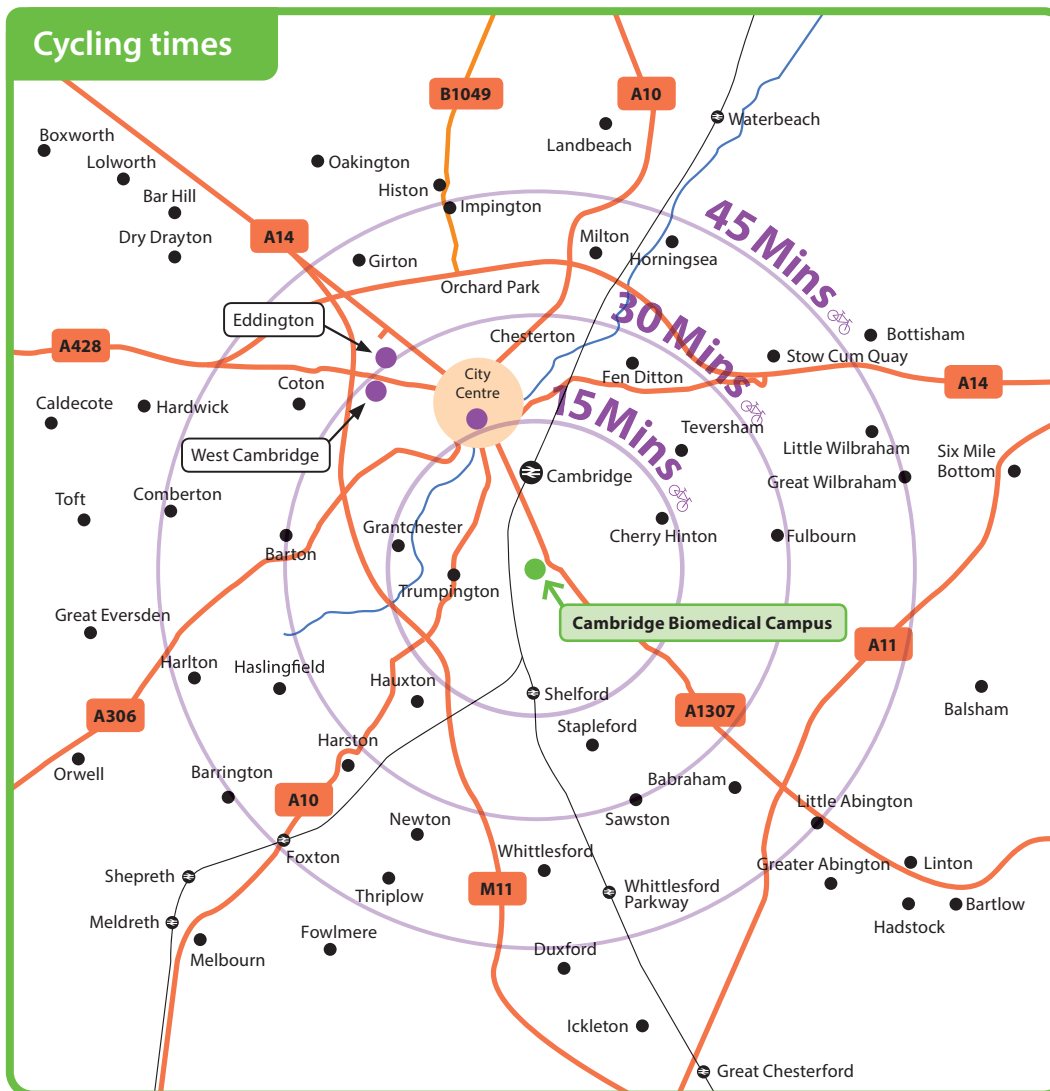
Cycling times

B1049
A10
Waterbeach
Landbeach
Boxworth
Lolworth
Oakington
Histon
Bar Hill
Impington
Dry Drayton
A14
Milton
Horningsea
45 Mins
Girton
Orchard Park
Eddington
30 Mins
Bottisham
Chesterton
A428
Stow Cum Quay
City Centre
Fen Ditton
A14
Coton
Caldecote
Hardwick
15 Mins
Teversham
Little Wilbraham
Six Mile Bottom
West Cambridge
Cambridge
Great Wilbraham
Toft
Comberton
Grantchester
Cherry Hinton
Fulbourn
Barton
Trumpington
Great Eversden
Cambridge Biomedical Campus
A11
Harlton
Haslingfield
Hauxton
Shelford
Balsham
A306
A1307
Stapleford
Harston
Orwell
Barrington
A10
Babraham
Sawston
Little Abington
Newton
Foxton
Whittlesford
Greater Abington
Linton
Shepreth
Thriplow
M11
Whittlesford Parkway
Bartlow
Hadstock
Meldreth
Fowlmere
Duxford
Melbourn
Ickleton
Great Chesterford